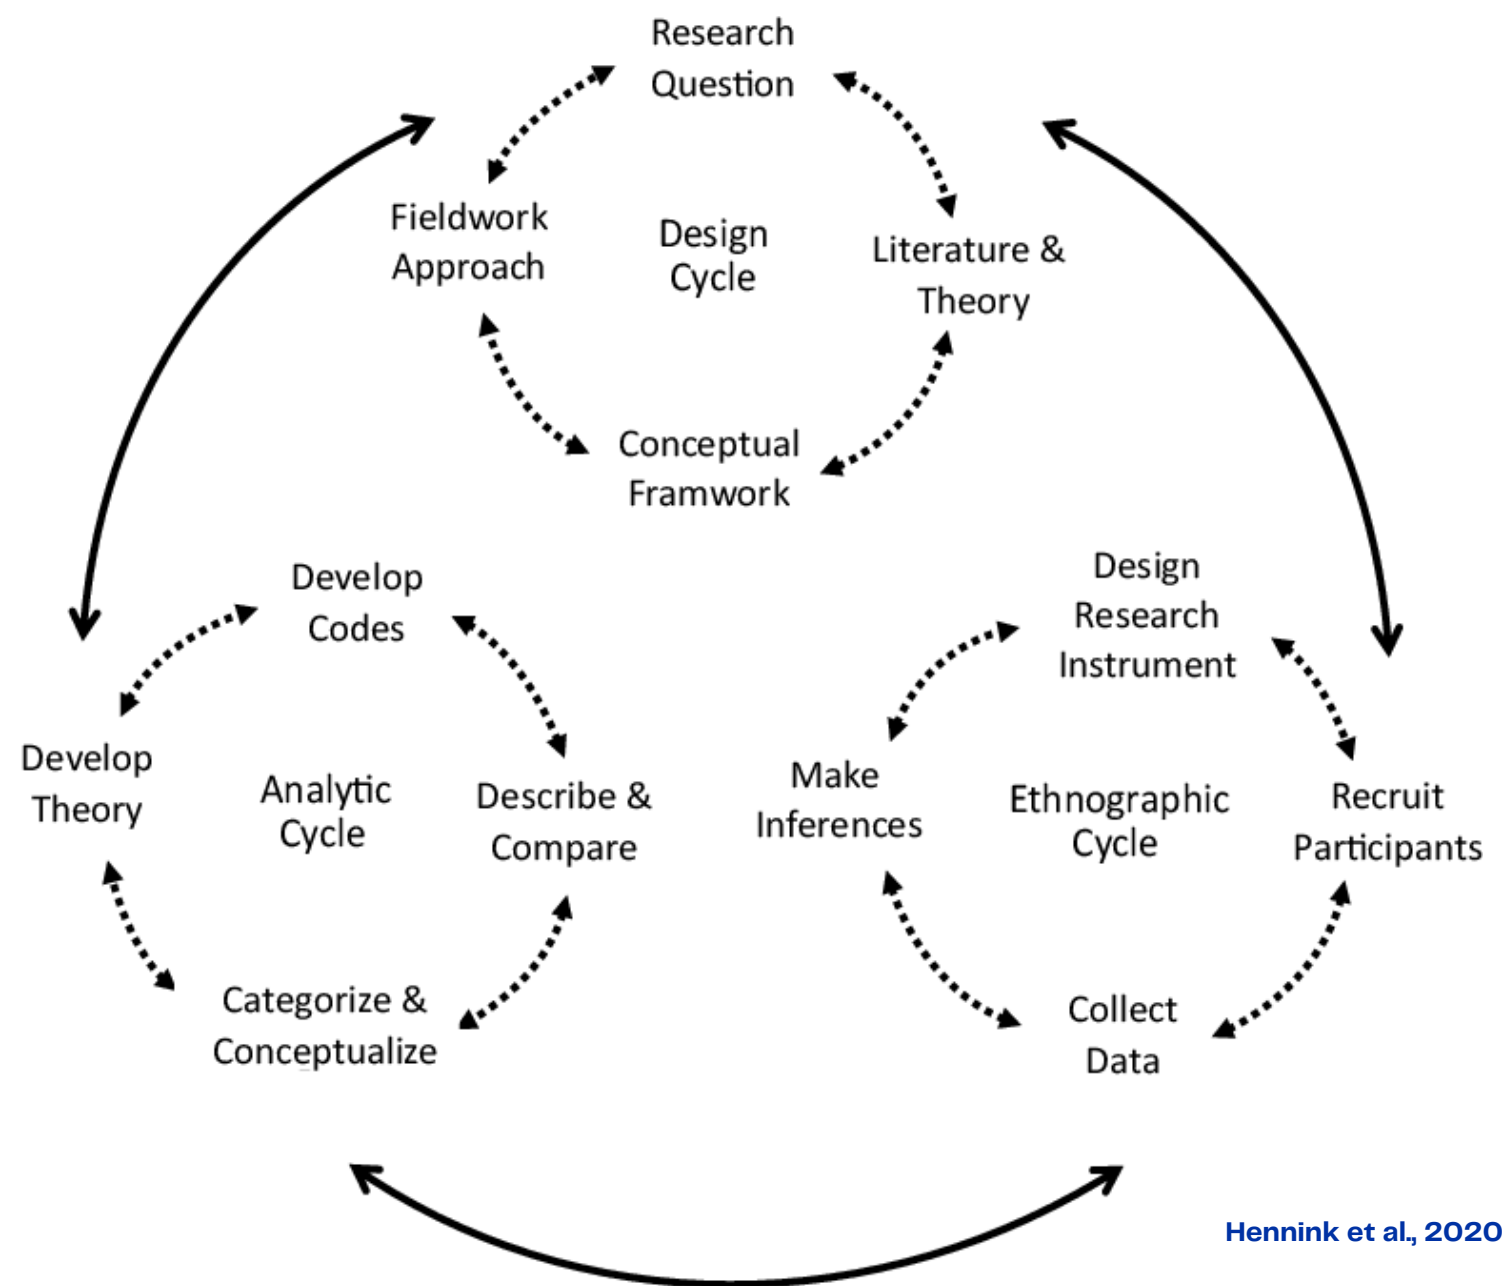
Research Question

Fieldwork Approach

Design Cycle

Literature & Theory

Conceptual Framwork

Develop Codes

Develop Theory

Analytic Cycle

Describe & Compare

Categorize & Conceptualize

Design Research Instrument

Make Inferences

Ethnographic Cycle

Recruit Participants

Collect Data

Hennink et al., 2020